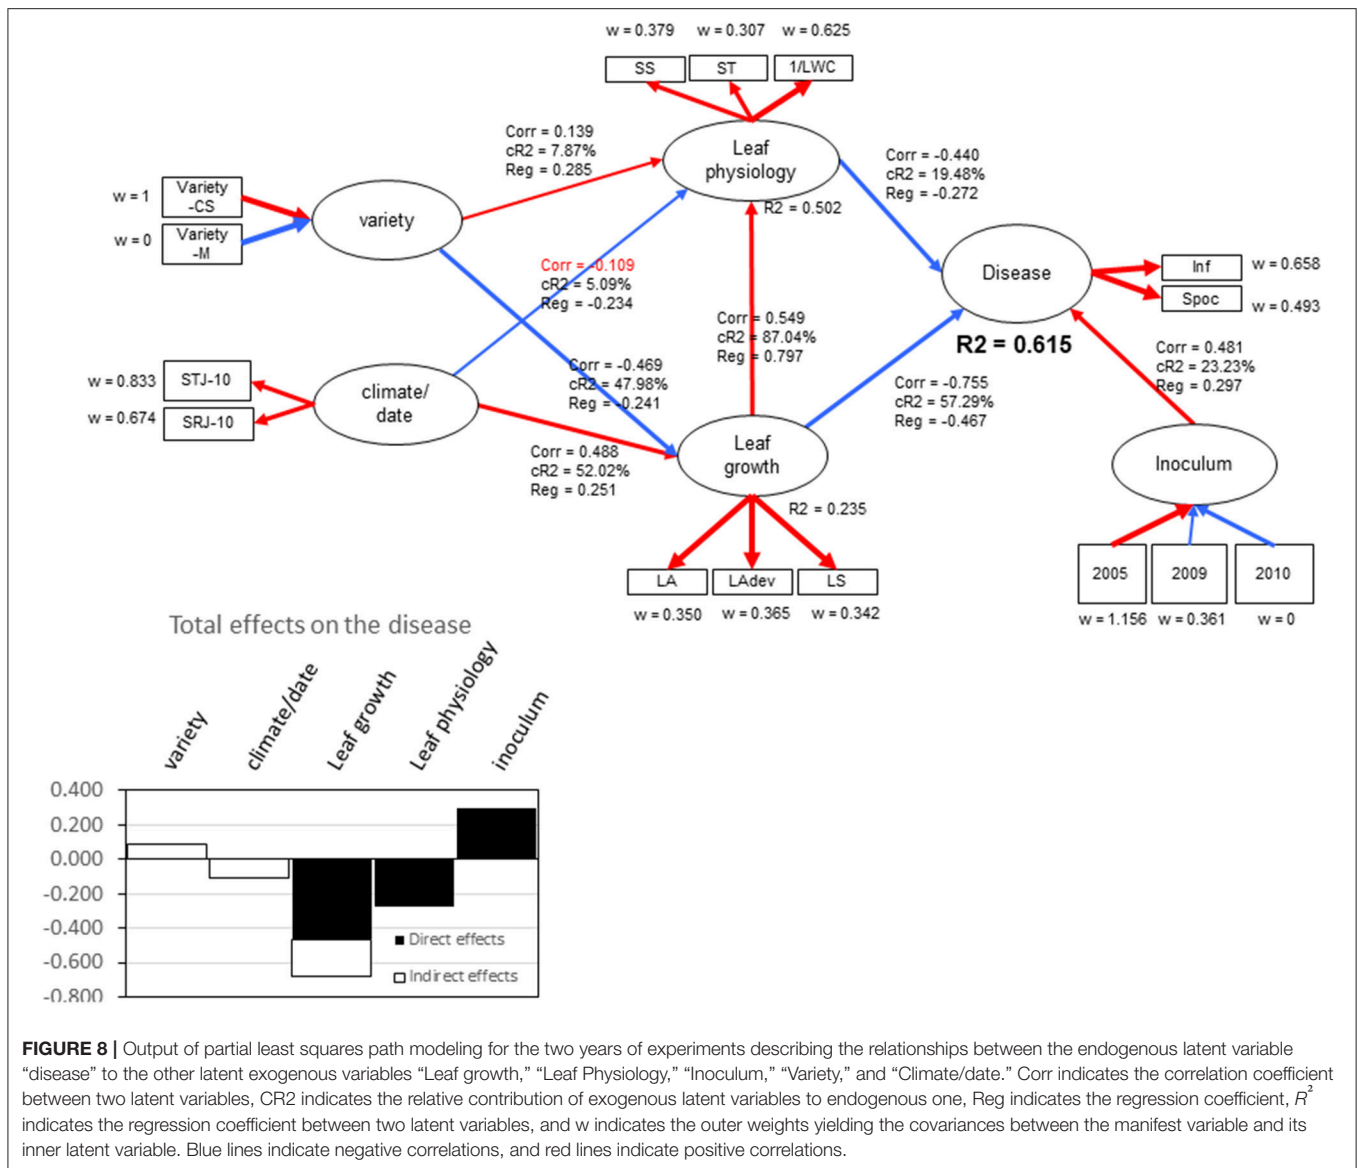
w = 0.379 w = 0.307 w = 0.625

SS ST 1/LWC

Corr = 0.139
cR2 = 7.87%
Reg = 0.285

Leaf physiology

Corr = -0.440
cR2 = 19.48%
Reg = -0.272

R2 = 0.502

w = 1 Variety -CS

w = 0 Variety -M

variety

Corr = -0.109
cR2 = 5.09%
Reg = -0.234

Disease

Inf w = 0.658

Spoc w = 0.493

Corr = 0.549
cR2 = 87.04%
Reg = 0.797

R2 = 0.615

Corr = 0.481
cR2 = 23.23%
Reg = 0.297

Corr = -0.469
cR2 = 47.98%
Reg = -0.241

w = 0.833 STJ-10

w = 0.674 SRJ-10

climate/ date

Corr = -0.755
cR2 = 57.29%
Reg = -0.467

Corr = 0.488
cR2 = 52.02%
Reg = 0.251

Leaf growth

Inoculum

R2 = 0.235

2005 2009 2010

LA LAdev LS

w = 0.350 w = 0.365 w = 0.342

w = 1.156 w = 0.361 w = 0

Total effects on the disease

variety climate/date Leaf growth Leaf physiology inoculum

0.400
0.200
0.000
-0.200
-0.400
-0.600
-0.800

■ Direct effects
□ Indirect effects

**FIGURE 8 |** Output of partial least squares path modeling for the two years of experiments describing the relationships between the endogenous latent variable "disease" to the other latent exogenous variables "Leaf growth," "Leaf Physiology," "Inoculum," "Variety," and "Climate/date." Corr indicates the correlation coefficient between two latent variables, CR2 indicates the relative contribution of exogenous latent variables to endogenous one, Reg indicates the regression coefficient, $R^2$ indicates the regression coefficient between two latent variables, and w indicates the outer weights yielding the covariances between the manifest variable and its inner latent variable. Blue lines indicate negative correlations, and red lines indicate positive correlations.